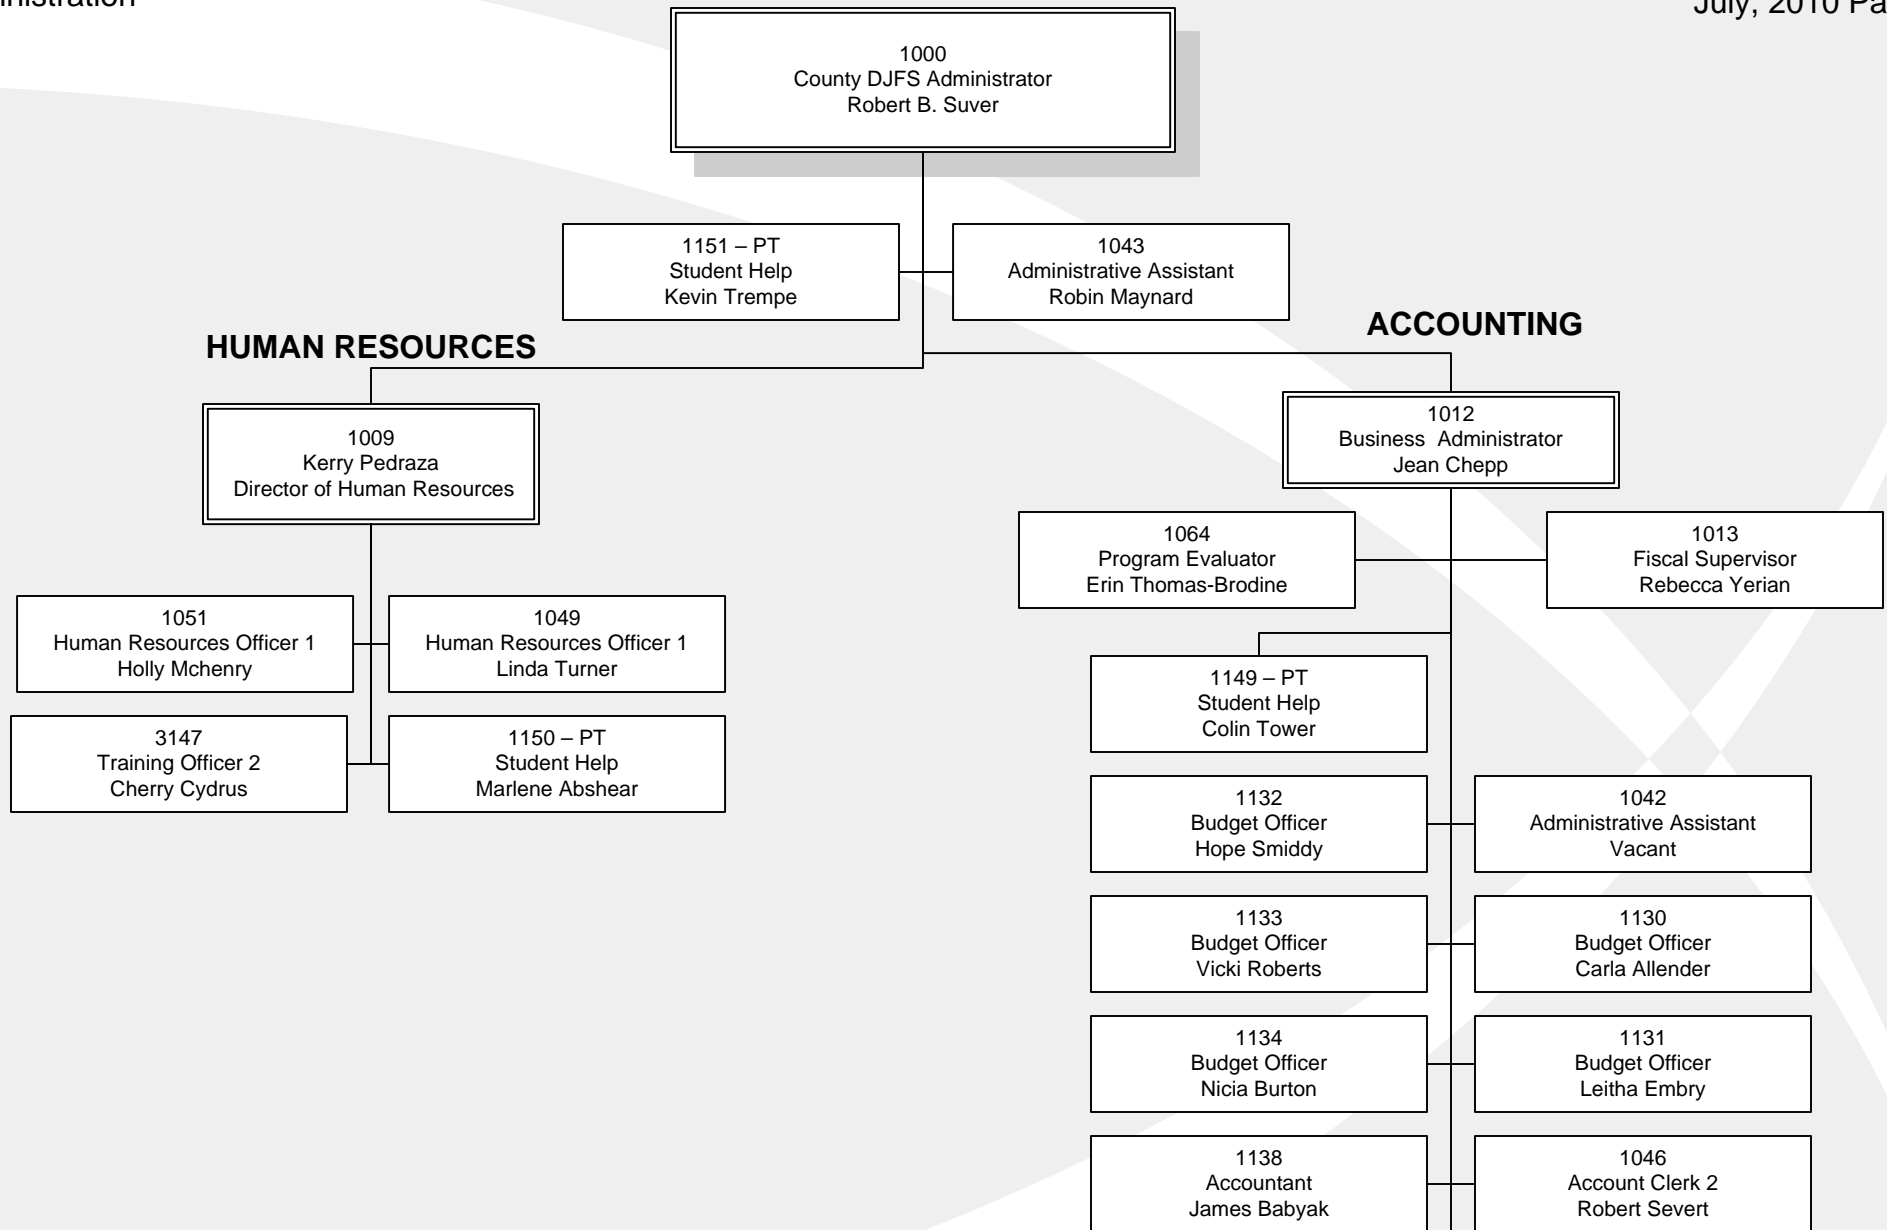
inistration

July, 2010 Pa

1000
County DJFS Administrator
Robert B. Suver

1151 – PT
Student Help
Kevin Trempe

1043
Administrative Assistant
Robin Maynard

HUMAN RESOURCES

ACCOUNTING

1009
Kerry Pedraza
Director of Human Resources

1051
Human Resources Officer 1
Holly Mchenry

1049
Human Resources Officer 1
Linda Turner

3147
Training Officer 2
Cherry Cydrus

1150 – PT
Student Help
Marlene Abshear

1012
Business Administrator
Jean Chepp

1064
Program Evaluator
Erin Thomas-Brodine

1013
Fiscal Supervisor
Rebecca Yerian

1149 – PT
Student Help
Colin Tower

1132
Budget Officer
Hope Smiddy

1042
Administrative Assistant
Vacant

1133
Budget Officer
Vicki Roberts

1130
Budget Officer
Carla Allender

1134
Budget Officer
Nicia Burton

1131
Budget Officer
Leitha Embry

1138
Accountant
James Babyak

1046
Account Clerk 2
Robert Severt